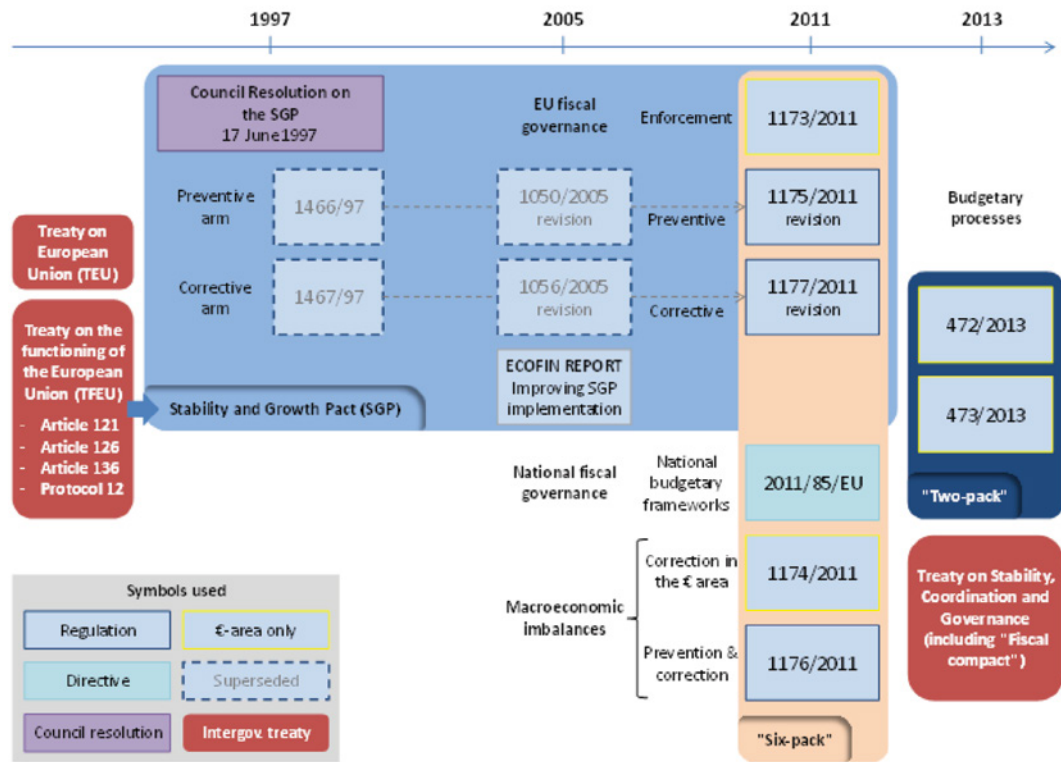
1997
2005
2011
2013

Council Resolution on the SGP 17 June 1997

EU fiscal governance

Enforcement

1173/2011

Preventive arm

1466/97

1050/2005 revision

Preventive

1175/2011 revision

Budgetary processes

Treaty on European Union (TEU)

Corrective arm

1467/97

1056/2005 revision

Corrective

1177/2011 revision

Treaty on the functioning of the European Union (TFEU)
- Article 121
- Article 126
- Article 136
- Protocol 12

472/2013

ECOFIN REPORT Improving SGP implementation

Stability and Growth Pact (SGP)

473/2013

National fiscal governance

National budgetary frameworks

2011/85/EU

"Two-pack"

Macroeconomic imbalances

Correction in the € area

1174/2011

Treaty on Stability, Coordination and Governance (including "Fiscal compact")

Prevention & correction

1176/2011

"Six-pack"

Symbols used

Regulation

€-area only

Directive

Superseded

Council resolution

Intergov. treaty